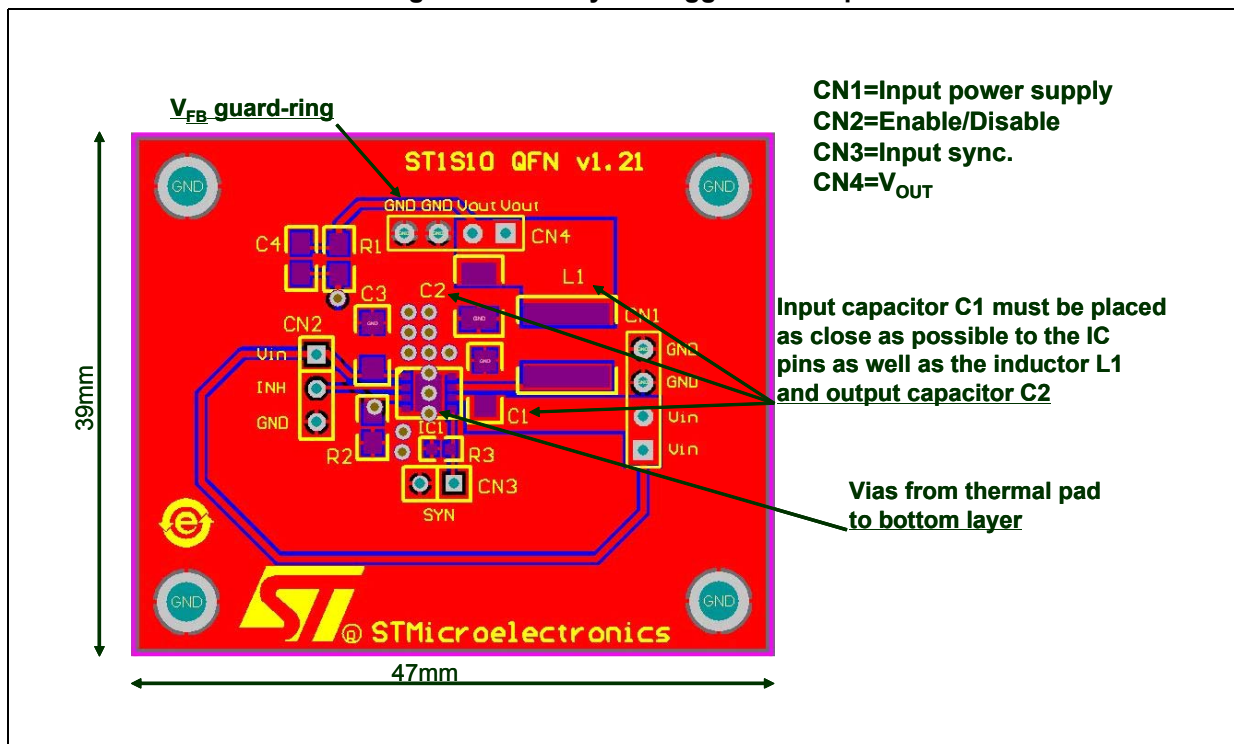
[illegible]

$V_{FB}$ guard-ring

ST1S10 QFN v1.21

CN1=Input power supply
CN2=Enable/Disable
CN3=Input sync.
CN4=$V_{OUT}$

GND

GND

GND GND Vout Vout

CN4

C4

R1

L1

C3

C2

CN1

CN2

Vin

INH

GND

GND

GND

Vin

Vin

C1

IC1

R2

R3

CN3

SYN

Input capacitor C1 must be placed as close as possible to the IC pins as well as the inductor L1 and output capacitor C2

Vias from thermal pad to bottom layer

39mm

GND

GND

® STMicroelectronics

47mm